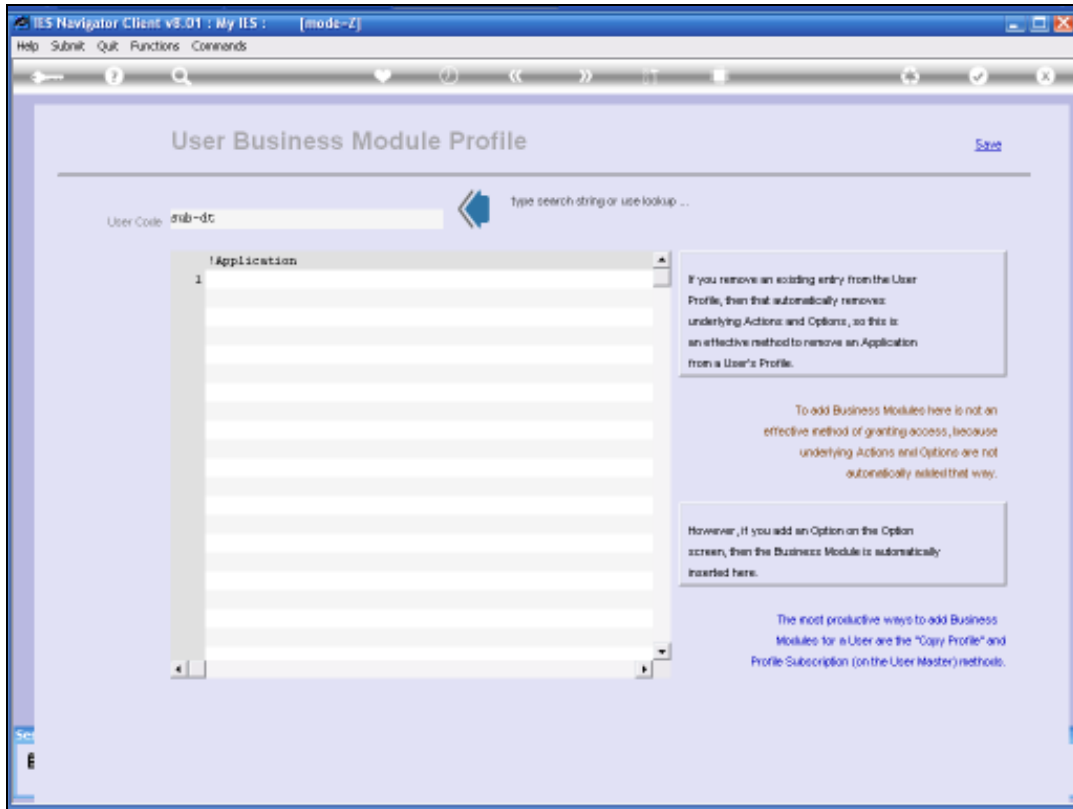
IES Navigator Client v8.01 : My IES : [mode-Z]

Help Submit Quit Functions Commands

User Business Module Profile

Save

User Code snb-dt

type search string or use lookup ...

!Application
1

If you remove an existing entry from the User Profile, then that automatically removes underlying Actions and Options, so this is an effective method to remove an Application from a User's Profile.

To add Business Modules here is not an effective method of granting access, because underlying Actions and Options are not automatically added that way.

However, if you add an Option on the Option screen, then the Business Module is automatically inserted here.

The most productive ways to add Business Modules for a User are the "Copy Profile" and Profile Subscription (on the User Master) methods.